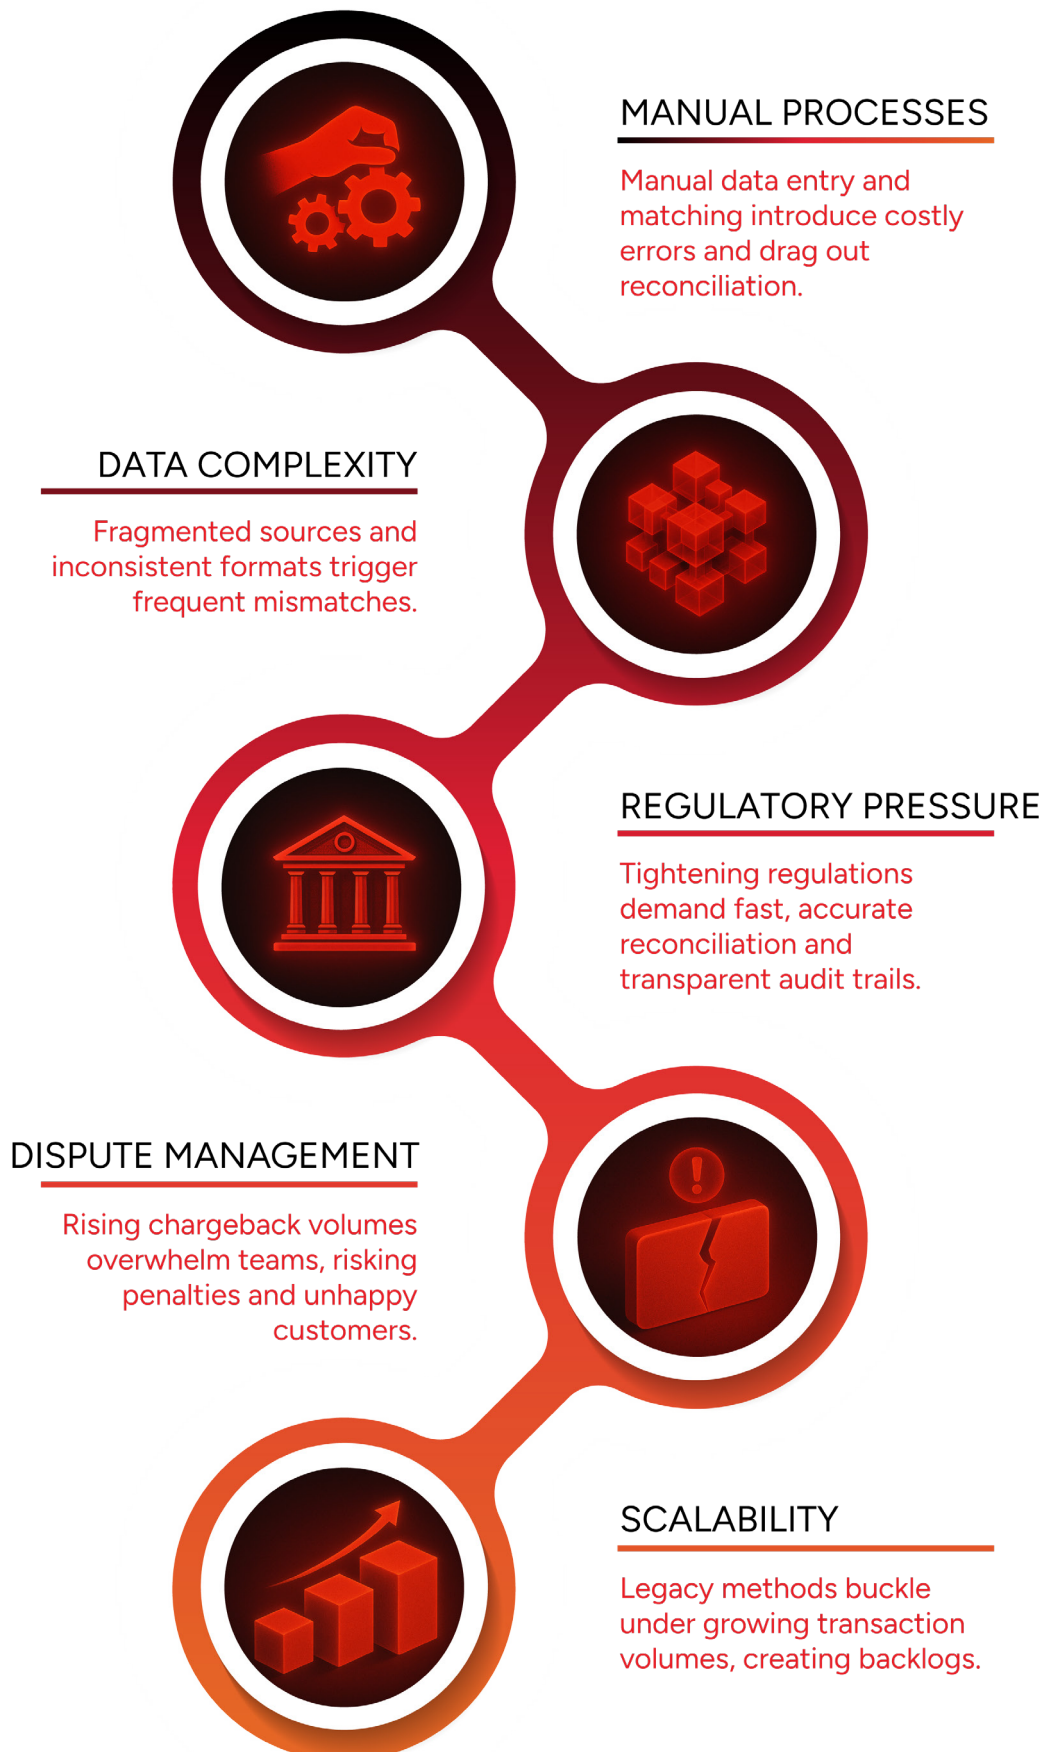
MANUAL PROCESSES

Manual data entry and matching introduce costly errors and drag out reconciliation.

DATA COMPLEXITY

Fragmented sources and inconsistent formats trigger frequent mismatches.

REGULATORY PRESSURE

Tightening regulations demand fast, accurate reconciliation and transparent audit trails.

DISPUTE MANAGEMENT

Rising chargeback volumes overwhelm teams, risking penalties and unhappy customers.

SCALABILITY

Legacy methods buckle under growing transaction volumes, creating backlogs.